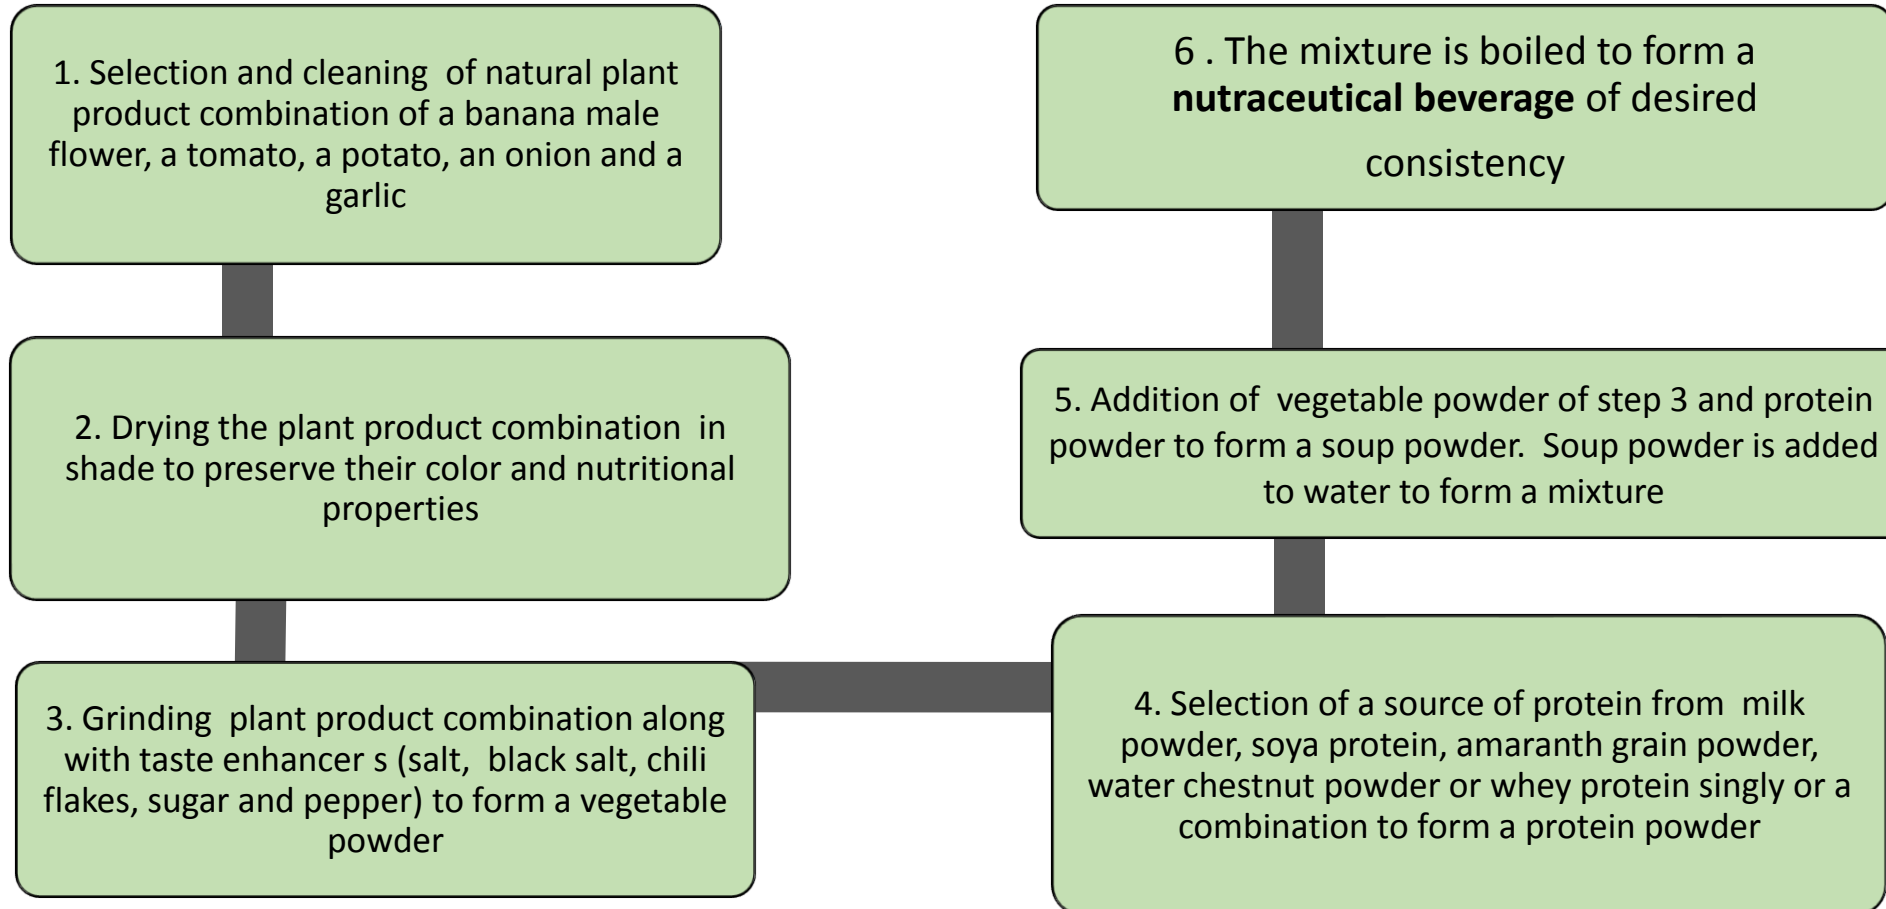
1. Selection and cleaning of natural plant product combination of a banana male flower, a tomato, a potato, an onion and a garlic

2. Drying the plant product combination in shade to preserve their color and nutritional properties

3. Grinding plant product combination along with taste enhancer s (salt, black salt, chili flakes, sugar and pepper) to form a vegetable powder

4. Selection of a source of protein from milk powder, soya protein, amaranth grain powder, water chestnut powder or whey protein singly or a combination to form a protein powder

5. Addition of vegetable powder of step 3 and protein powder to form a soup powder. Soup powder is added to water to form a mixture

6 . The mixture is boiled to form a **nutraceutical beverage** of desired consistency